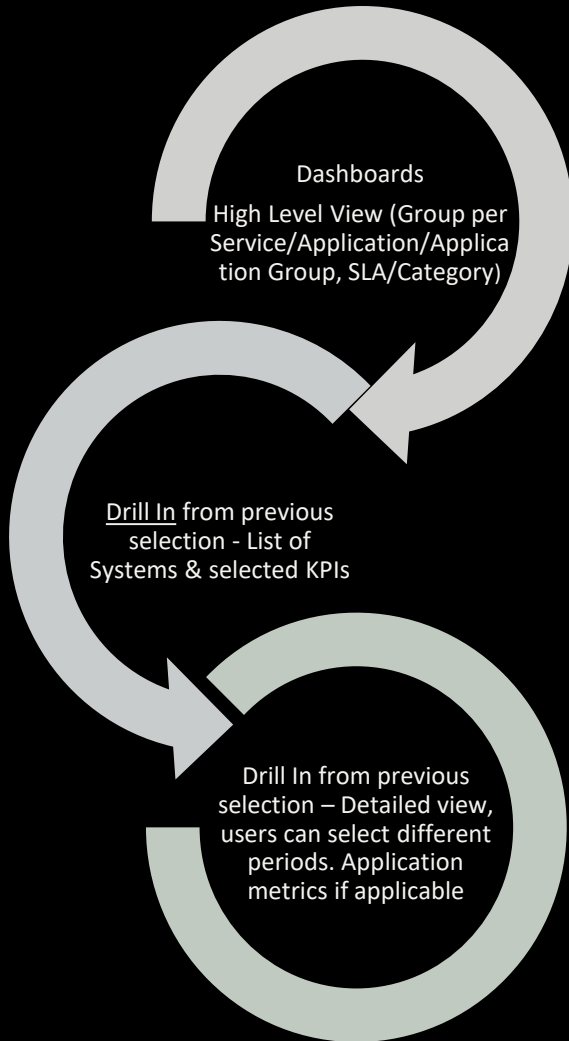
Dashboards

High Level View (Group per Service/Application/Application Group, SLA/Category)

Drill In from previous selection - List of Systems & selected KPIs

Drill In from previous selection – Detailed view, users can select different periods. Application metrics if applicable